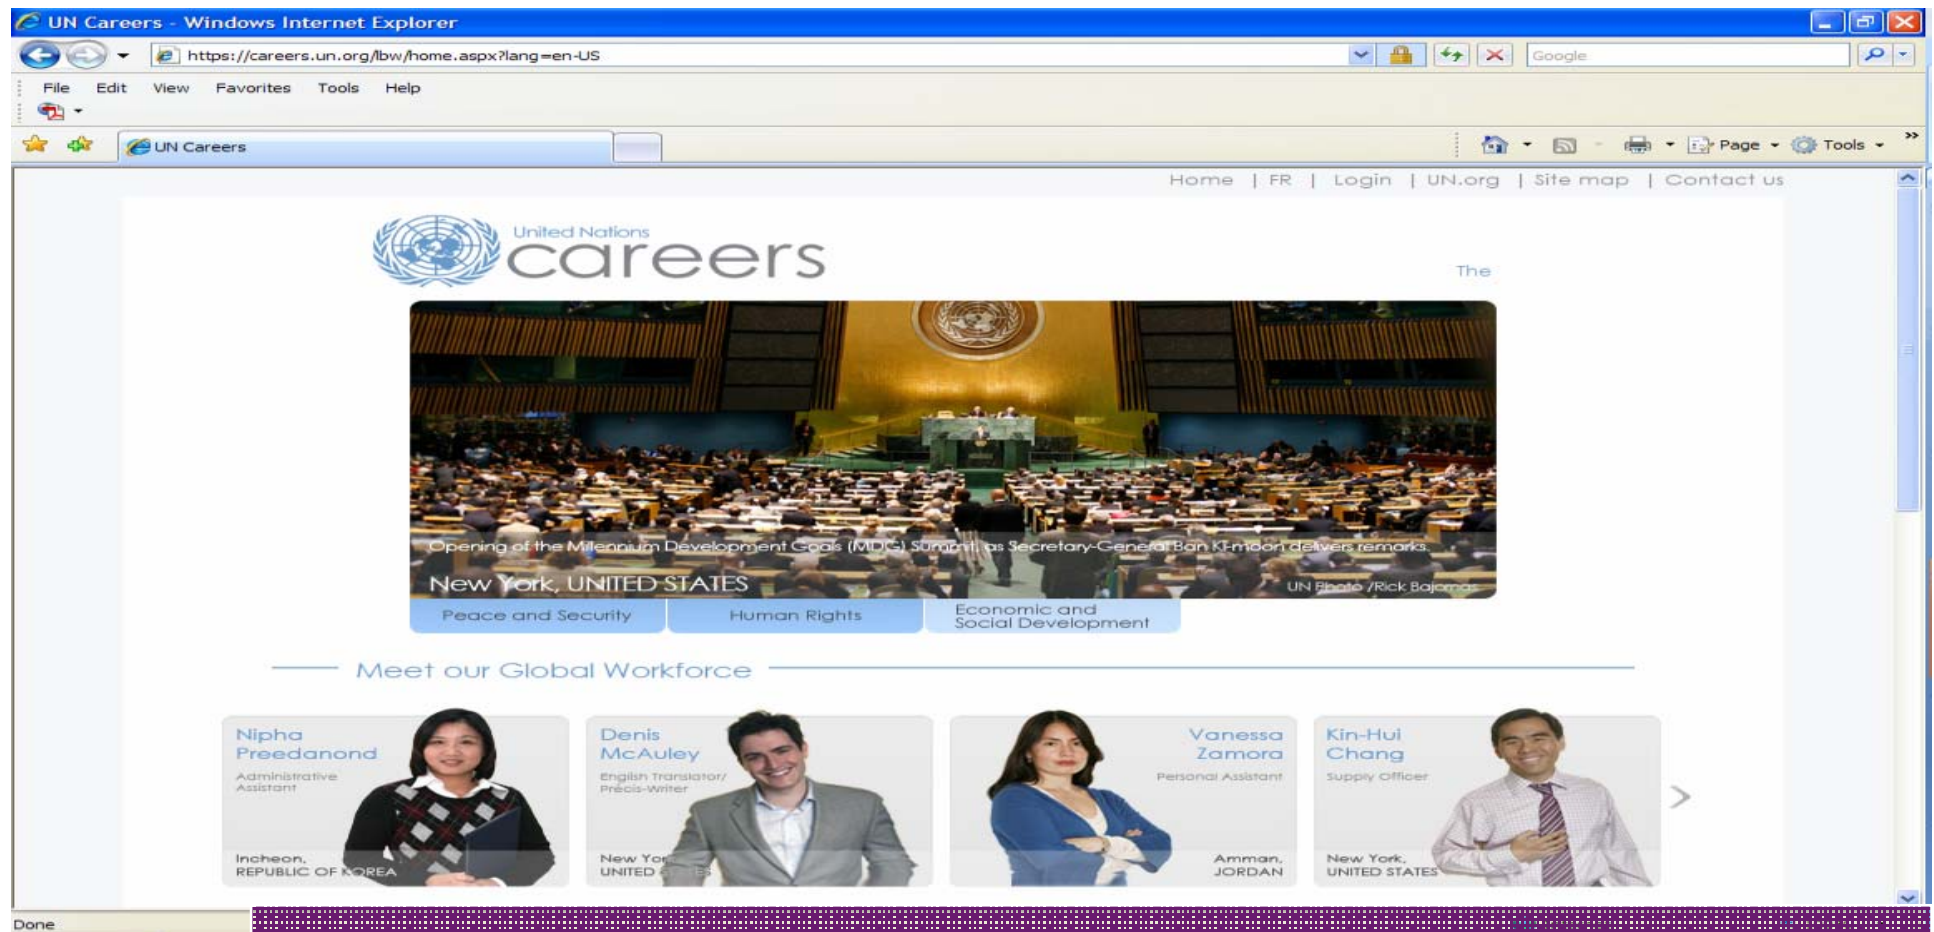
UN Careers - Windows Internet Explorer

https://careers.un.org/lbw/home.aspx?lang=en-US

Google

File Edit View Favorites Tools Help

UN Careers

Page Tools

Home | FR | Login | UN.org | Site map | Contact us

United Nations careers

The

Opening of the Millennium Development Goals (MDG) Summit, as Secretary-General Ban Ki-moon delivers remarks.

New York, UNITED STATES

UN Photo /Rick Bajornas

Peace and Security

Human Rights

Economic and Social Development

Meet our Global Workforce

Nipha Preedanond
Administrative Assistant
Incheon, REPUBLIC OF KOREA

Denis McAuley
English Translator/ Précis-Writer
New York, UNITED STATES

Vanessa Zamora
Personal Assistant
Amman, JORDAN

Kin-Hui Chang
Supply Officer
New York, UNITED STATES

Done